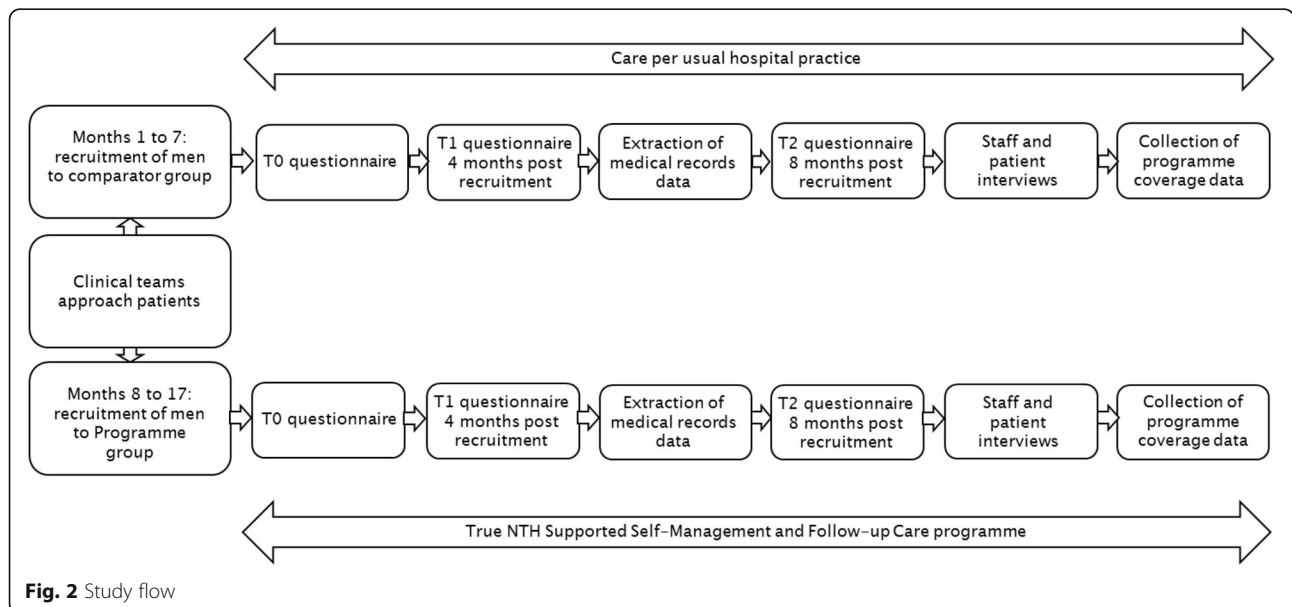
Care per usual hospital practice

Months 1 to 7: recruitment of men to comparator group

T0 questionnaire

T1 questionnaire 4 months post recruitment

Extraction of medical records data

T2 questionnaire 8 months post recruitment

Staff and patient interviews

Collection of programme coverage data

Clinical teams approach patients

Months 8 to 17: recruitment of men to Programme group

T0 questionnaire

T1 questionnaire 4 months post recruitment

Extraction of medical records data

T2 questionnaire 8 months post recruitment

Staff and patient interviews

Collection of programme coverage data

True NTH Supported Self-Management and Follow-up Care programme

Fig. 2 Study flow